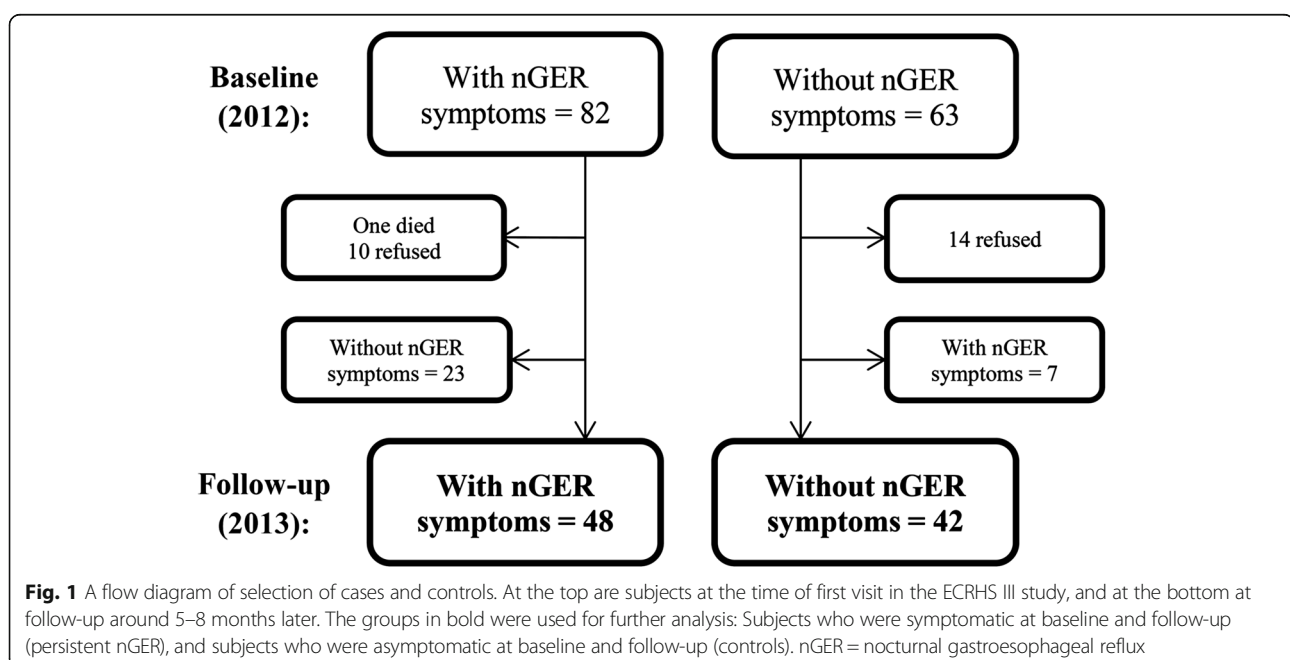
Baseline (2012):

With nGER symptoms = 82

Without nGER symptoms = 63

One died
10 refused

14 refused

Without nGER symptoms = 23

With nGER symptoms = 7

Follow-up (2013):

With nGER symptoms = 48

Without nGER symptoms = 42

Fig. 1 A flow diagram of selection of cases and controls. At the top are subjects at the time of first visit in the ECRHS III study, and at the bottom at follow-up around 5–8 months later. The groups in bold were used for further analysis: Subjects who were symptomatic at baseline and follow-up (persistent nGER), and subjects who were asymptomatic at baseline and follow-up (controls). nGER = nocturnal gastroesophageal reflux